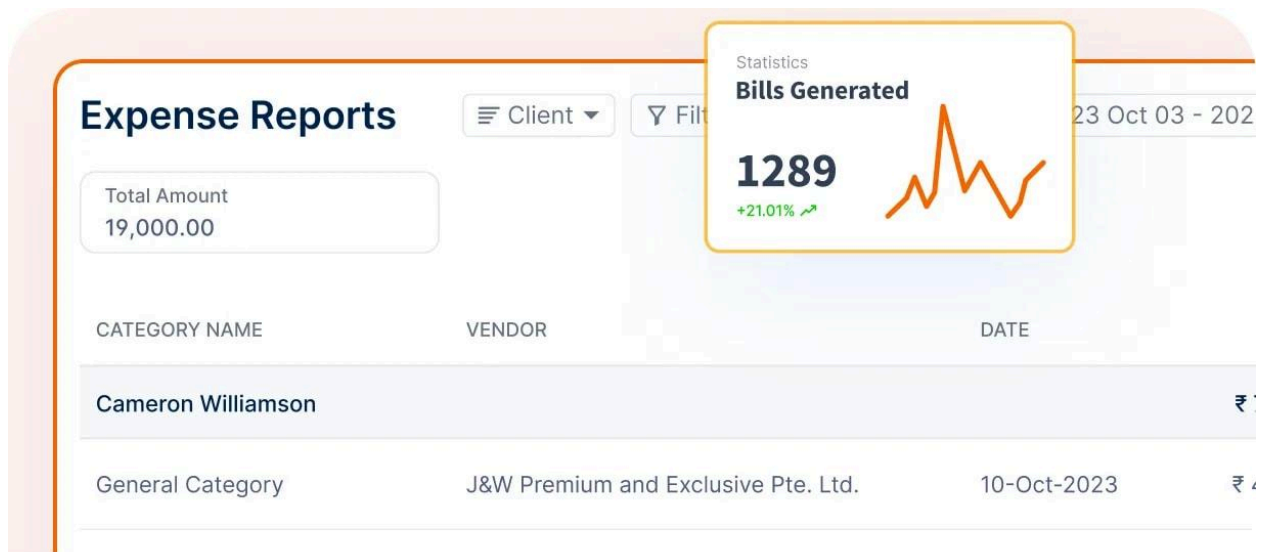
Expense Reports

Client

Filt

23 Oct 03 - 202

Statistics

Bills Generated

1289

+21.01%

Total Amount

19,000.00

| CATEGORY NAME | VENDOR | DATE | |
|---|---|---|---|
| Cameron Williamson | | | ₹ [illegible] |
| General Category | J&W Premium and Exclusive Pte. Ltd. | 10-Oct-2023 | ₹ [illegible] |